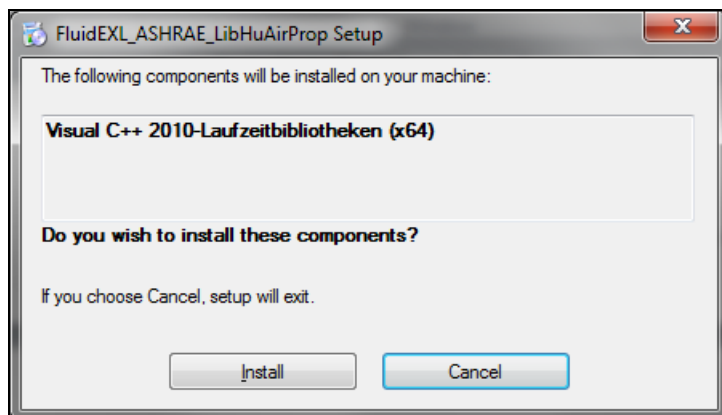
FluidEXL_ASHRAE_LibHuAirProp Setup

x

The following components will be installed on your machine:

Visual C++ 2010-Laufzeitbibliotheken (x64)

Do you wish to install these components?

If you choose Cancel, setup will exit.

Install

Cancel